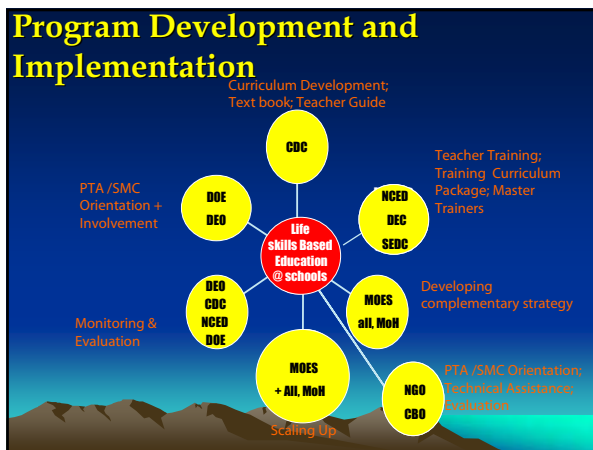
Program Development and Implementation

Curriculum Development; Text book; Teacher Guide

CDC

Teacher Training; Training Curriculum Package; Master Trainers

PTA /SMC Orientation + Involvement

DOE
DEO

NCED
DEC
SEDC

Life skills Based Education @ schools

DEO
CDC
NCED
DOE

MOES
all, MoH

Developing complementary strategy

Monitoring & Evaluation

MOES
+ All, MoH

NGO
CBO

PTA /SMC Orientation; Technical Assistance; Evaluation

Scaling Up